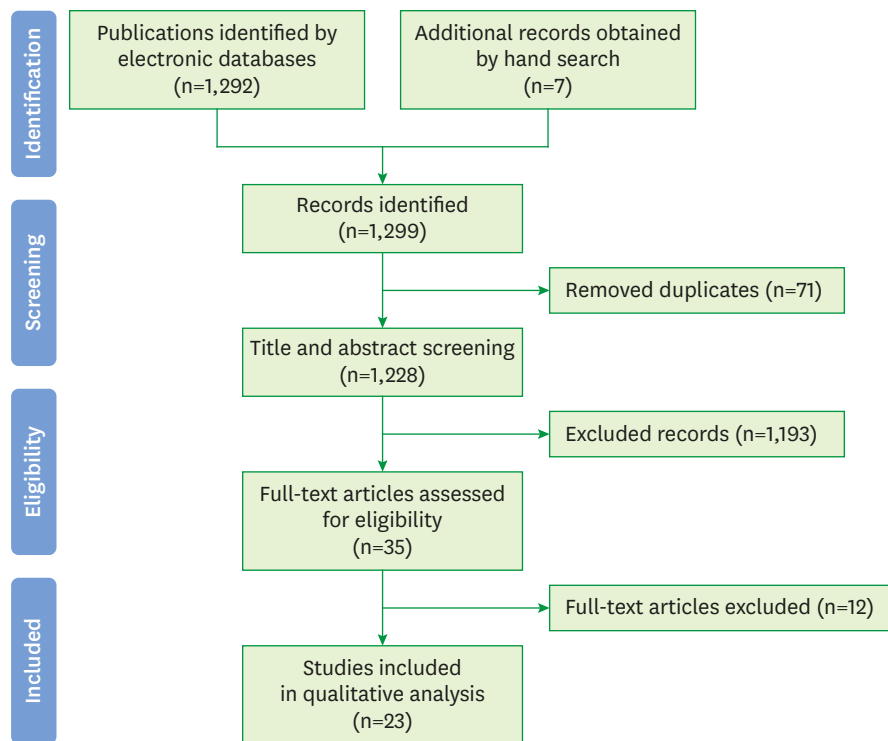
Identification

Publications identified by electronic databases (n=1,292)

Additional records obtained by hand search (n=7)

Screening

Records identified (n=1,299)

Removed duplicates (n=71)

Title and abstract screening (n=1,228)

Eligibility

Excluded records (n=1,193)

Full-text articles assessed for eligibility (n=35)

Included

Full-text articles excluded (n=12)

Studies included in qualitative analysis (n=23)